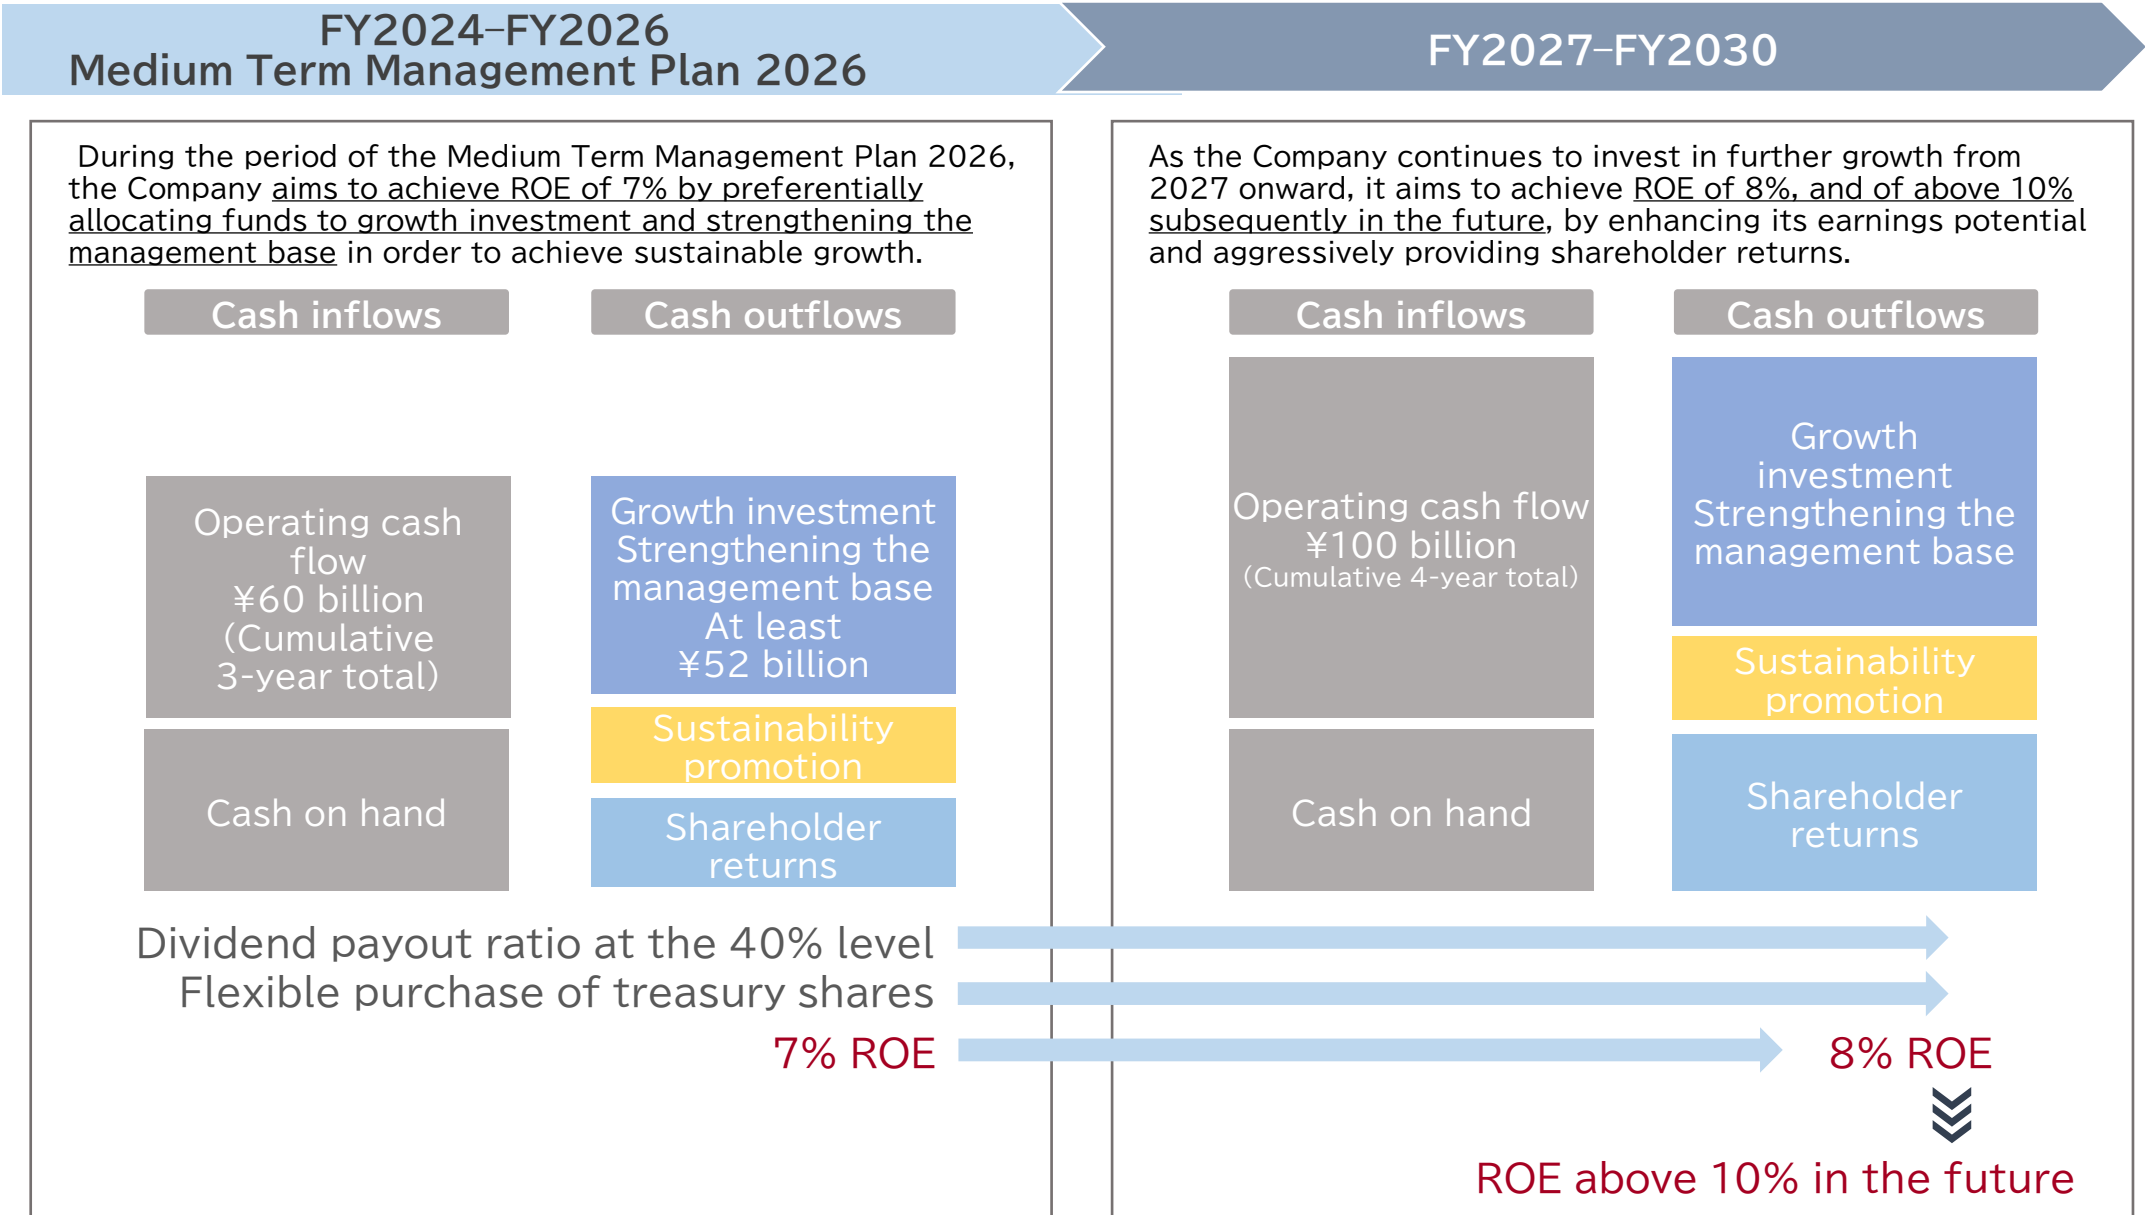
FY2024–FY2026
Medium Term Management Plan 2026

FY2027–FY2030

During the period of the Medium Term Management Plan 2026, the Company aims to achieve ROE of 7% by preferentially allocating funds to growth investment and strengthening the management base in order to achieve sustainable growth.

Cash inflows

Cash outflows

Operating cash flow
¥60 billion
(Cumulative 3-year total)

Cash on hand

Growth investment
Strengthening the management base
At least
¥52 billion

Sustainability promotion

Shareholder returns

As the Company continues to invest in further growth from 2027 onward, it aims to achieve ROE of 8%, and of above 10% subsequently in the future, by enhancing its earnings potential and aggressively providing shareholder returns.

Cash inflows

Cash outflows

Operating cash flow
¥100 billion
(Cumulative 4-year total)

Cash on hand

Growth investment
Strengthening the management base

Sustainability promotion

Shareholder returns

Dividend payout ratio at the 40% level
Flexible purchase of treasury shares

7% ROE

8% ROE

ROE above 10% in the future